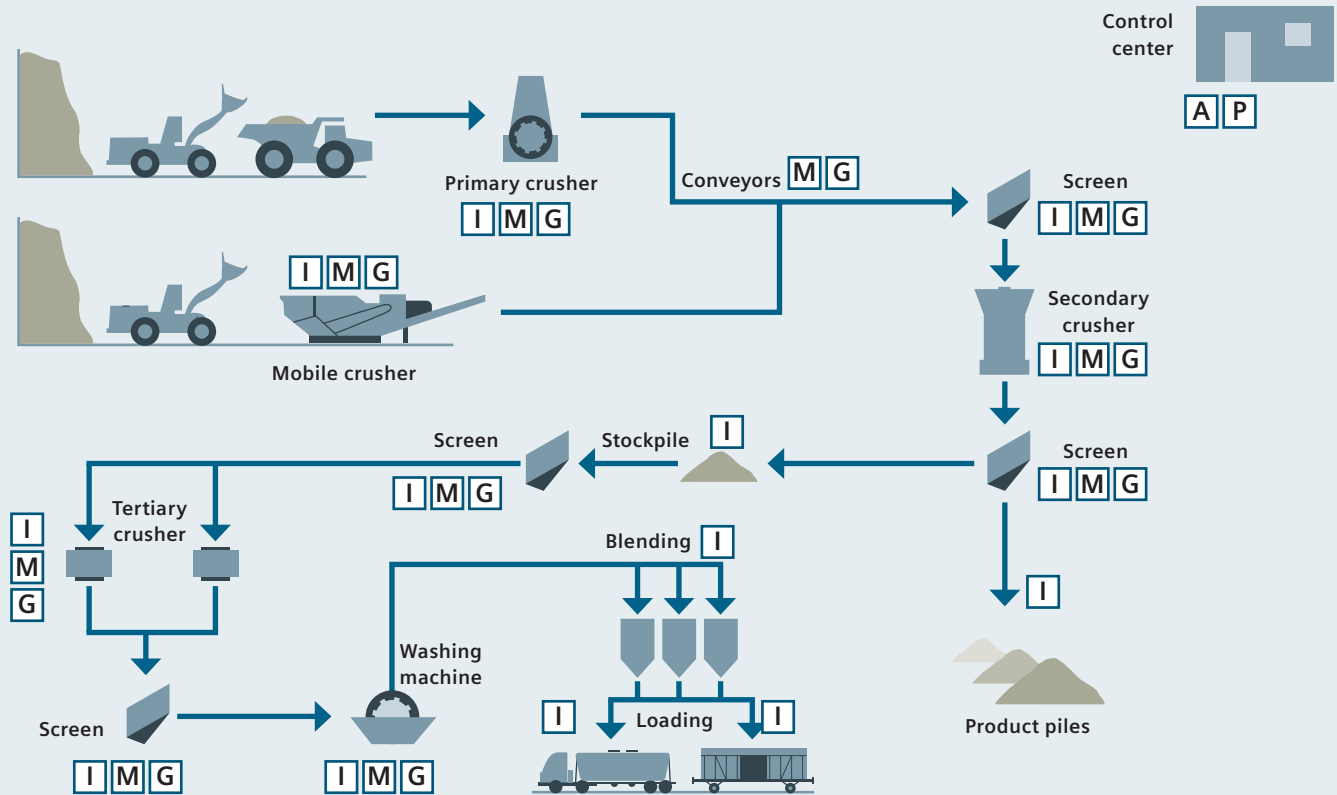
Control center
A P

Primary crusher
I M G

Conveyors M G

Screen
I M G

I M G
Mobile crusher

Secondary crusher
I M G

Screen
I M G

Stockpile
I

Screen
I M G

I
M
G

Tertiary crusher

Blending I

I

Washing machine

Loading
I
I

Screen
I M G

I M G

Product piles